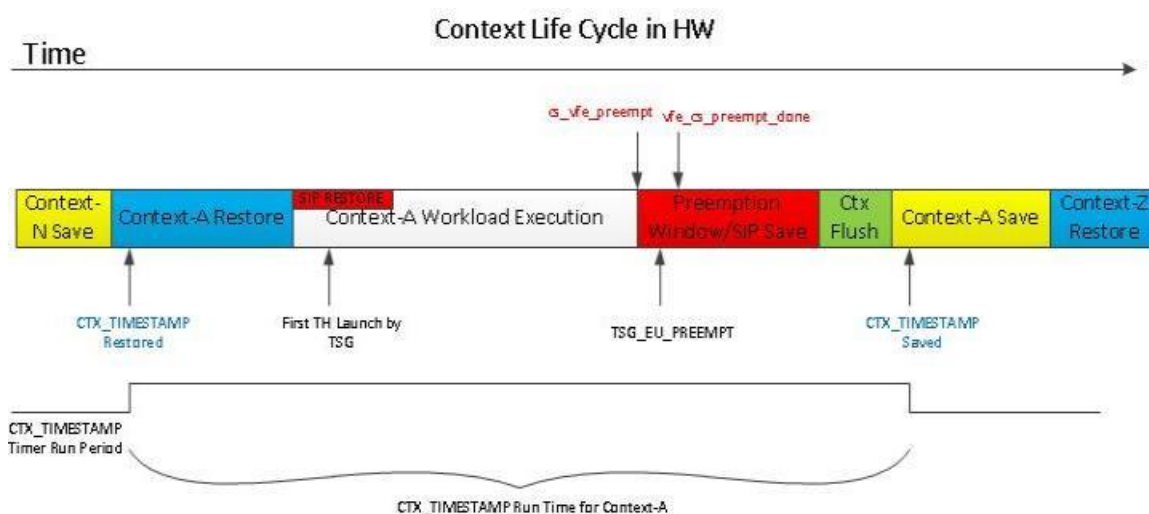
Context Life Cycle in HW

Time

cs_vfe_preempt

vfe_cs_preempt_done

Context-N Save

Context-A Restore

SIP RESTORE

Context-A Workload Execution

Preemption Window/SIP Save

Ctx Flush

Context-A Save

Context-Z Restore

CTX_TIMESTAMP Restored

First TH Launch by TSG

TSG_EU_PREEMPT

CTX_TIMESTAMP Saved

CTX_TIMESTAMP Timer Run Period

CTX_TIMESTAMP Run Time for Context-A